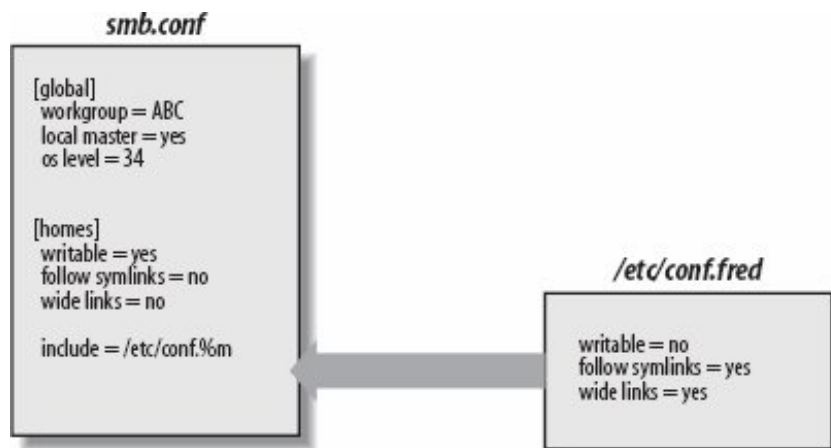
smb.conf

[global]
workgroup = ABC
local master = yes
os level = 34

[homes]
writable = yes
follow symlinks = no
wide links = no

include = /etc/conf.%m

/etc/conf.fred

writable = no
follow symlinks = yes
wide links = yes